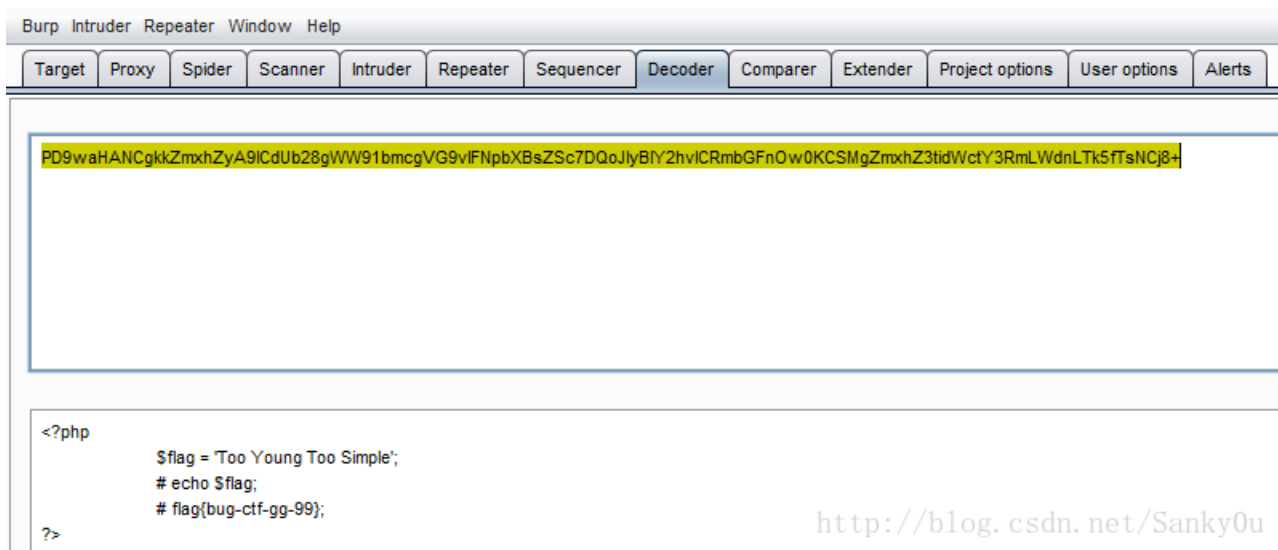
Burp Intruder Repeater Window Help

Target | Proxy | Spider | Scanner | Intruder | Repeater | Sequencer | Decoder | Comparer | Extender | Project options | User options | Alerts

PD9waHANCgkkZmxhZyA9ICdUb28gWW91bmcgVG9vIFNpbXBsZSc7DQoJIyBlY2hvICRmbGFnOw0KCSMgZmxhZ3tidWctY3RmLWdnLTk5fTsNCj8+

<?php
$flag = 'Too Young Too Simple';
# echo $flag;
# flag{bug-ctf-gg-99};
?>

http://blog.csdn.net/Sanky0u